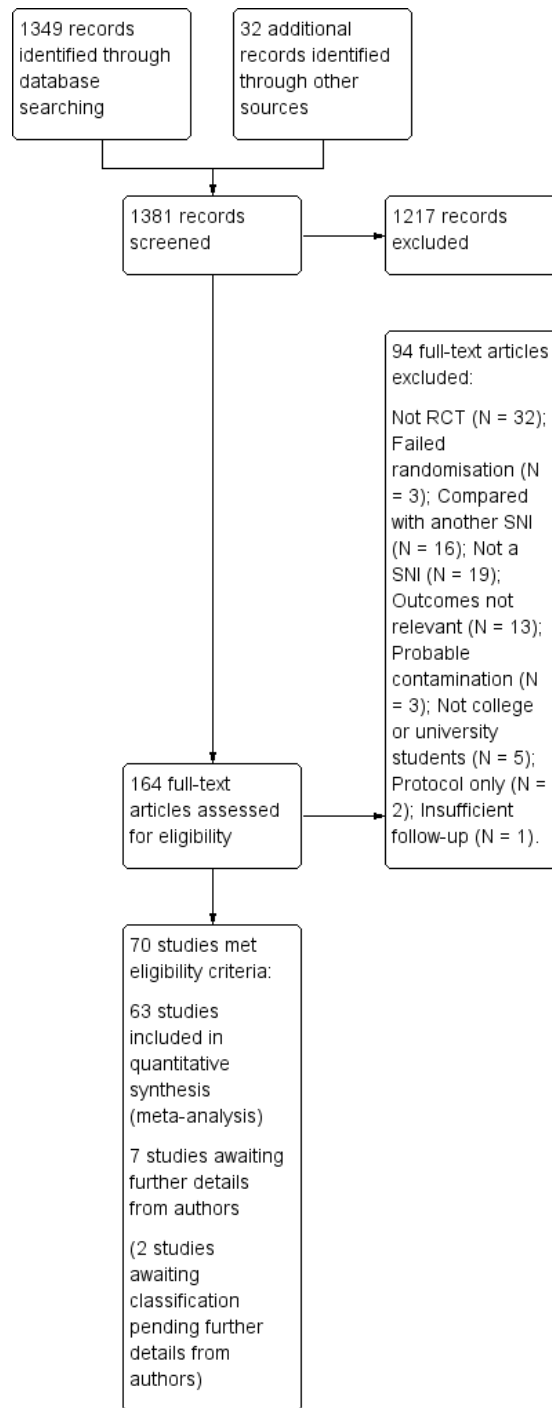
1349 records identified through database searching

32 additional records identified through other sources

1381 records screened

1217 records excluded

94 full-text articles excluded:

Not RCT (N = 32); Failed randomisation (N = 3); Compared with another SNI (N = 16); Not a SNI (N = 19); Outcomes not relevant (N = 13); Probable contamination (N = 3); Not college or university students (N = 5); Protocol only (N = 2); Insufficient follow-up (N = 1).

164 full-text articles assessed for eligibility

70 studies met eligibility criteria:

63 studies included in quantitative synthesis (meta-analysis)

7 studies awaiting further details from authors

(2 studies awaiting classification pending further details from authors)